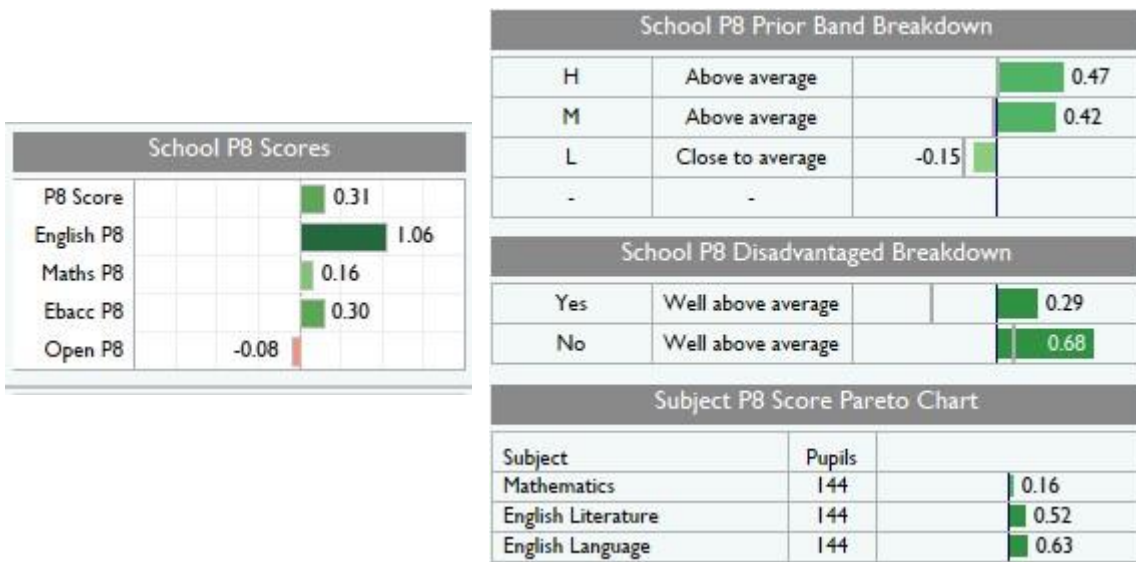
School P8 Scores

| | |
|---|---|
| P8 Score | 0.31 |
| English P8 | 1.06 |
| Maths P8 | 0.16 |
| Ebacc P8 | 0.30 |
| Open P8 | -0.08 |

School P8 Prior Band Breakdown

| | | |
|---|---|---|
| H | Above average | 0.47 |
| M | Above average | 0.42 |
| L | Close to average | -0.15 |
| - | - | |

School P8 Disadvantaged Breakdown

| | | |
|---|---|---|
| Yes | Well above average | 0.29 |
| No | Well above average | 0.68 |

Subject P8 Score Pareto Chart

| Subject | Pupils | |
|---|---|---|
| Mathematics | 144 | 0.16 |
| English Literature | 144 | 0.52 |
| English Language | 144 | 0.63 |